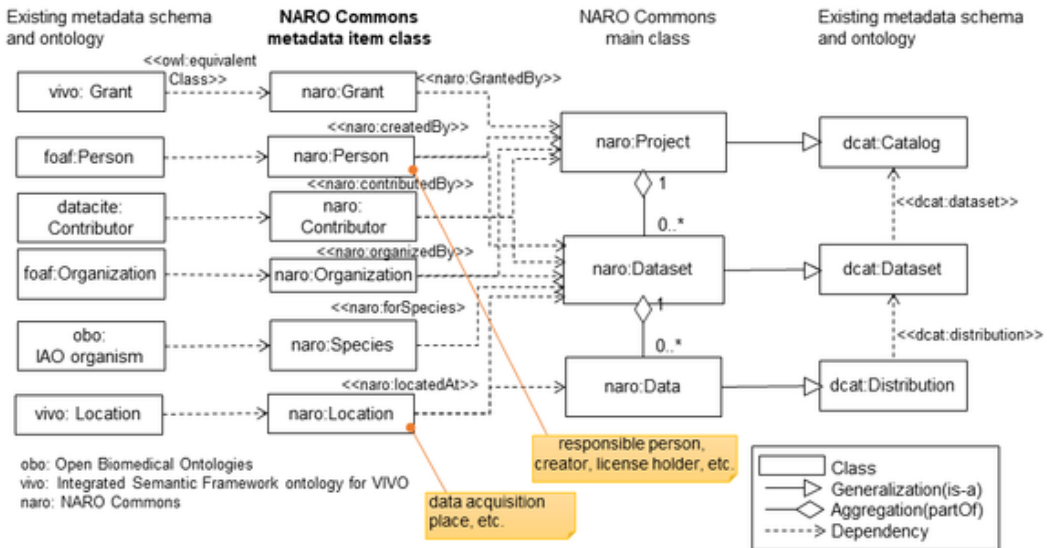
Existing metadata schema and ontology

NARO Commons metadata item class

NARO Commons main class

Existing metadata schema and ontology

<<owl:equivalent Class>>

vivo: Grant

naro:Grant

<<naro:GrantedBy>>

<<naro:createdBy>>

foaf:Person

naro:Person

naro:Project

dcat:Catalog

<<naro:contributedBy>>

datacite: Contributor

naro: Contributor

1

0..*

<<dcat:dataset>>

<<naro:organizedBy>>

foaf:Organization

naro:Organization

naro:Dataset

dcat:Dataset

<<naro:forSpecies>>

1

obo: IAO organism

naro:Species

<<dcat:distribution>>

0..*

<<naro:locatedAt>>

naro:Data

dcat:Distribution

vivo: Location

naro:Location

responsible person, creator, license holder, etc.

obo: Open Biomedical Ontologies
vivo: Integrated Semantic Framework ontology for VIVO
naro: NARO Commons

data acquisition place, etc.

Class
Generalization(is-a)
Aggregation(partOf)
Dependency